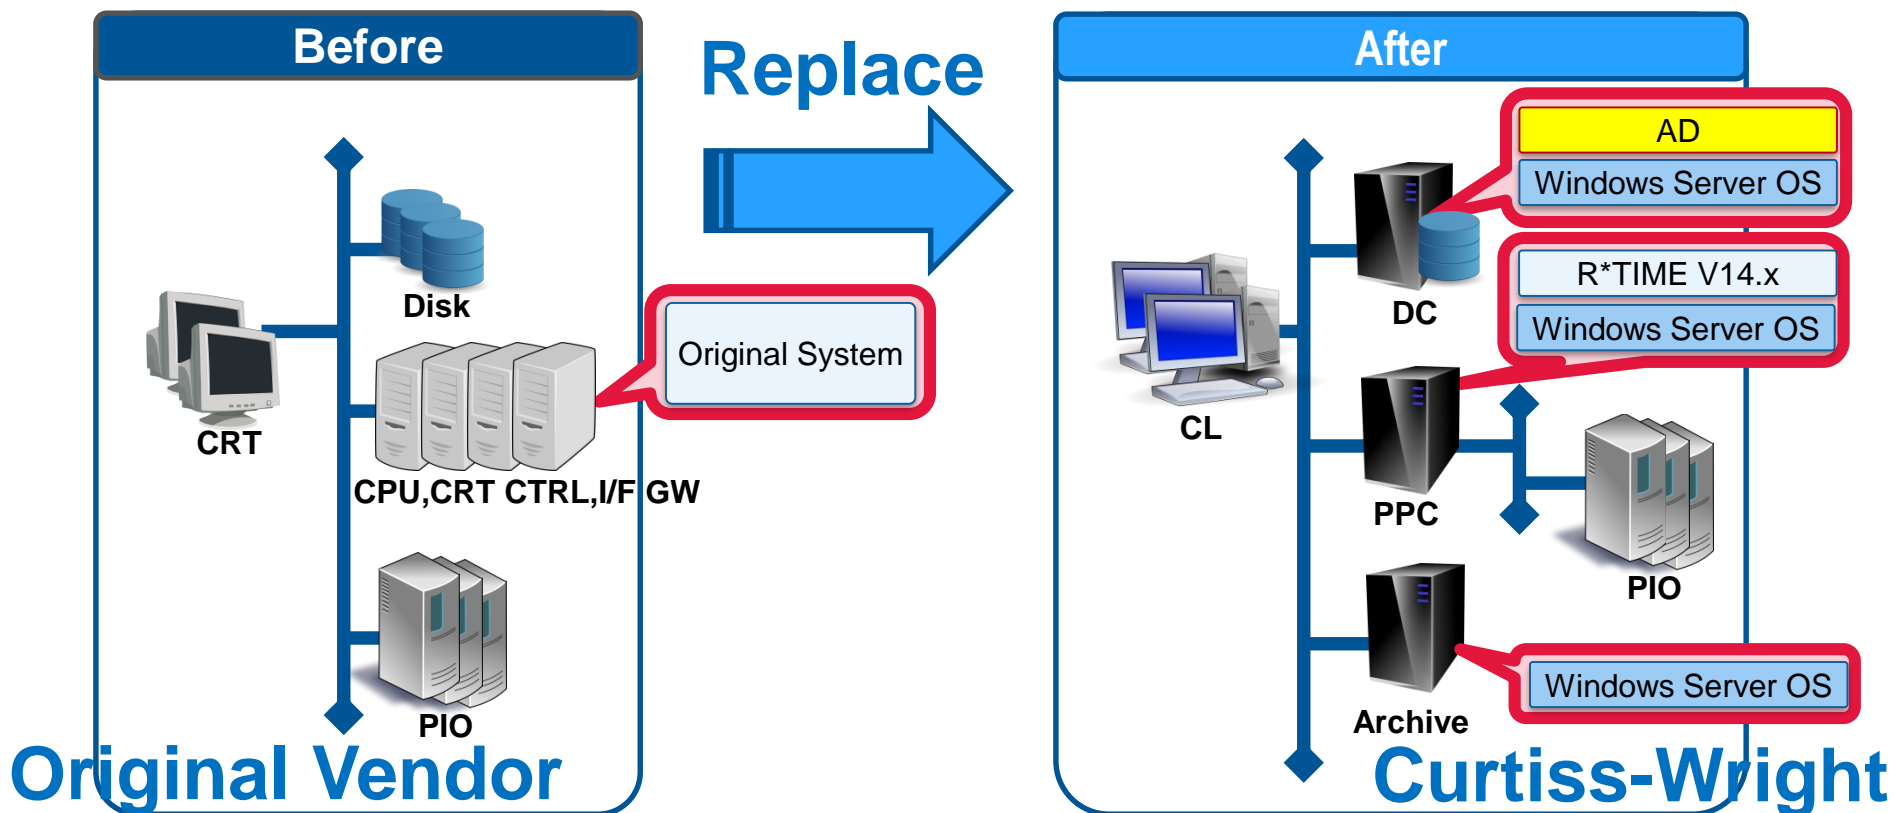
Before

Disk

CRT

CPU,CRT CTRL,I/F GW

PIO

Original Vendor

Replace

Original System

After

AD

Windows Server OS

DC

R*TIME V14.x

Windows Server OS

CL

PPC

PIO

Archive

Windows Server OS

Curtiss-Wright